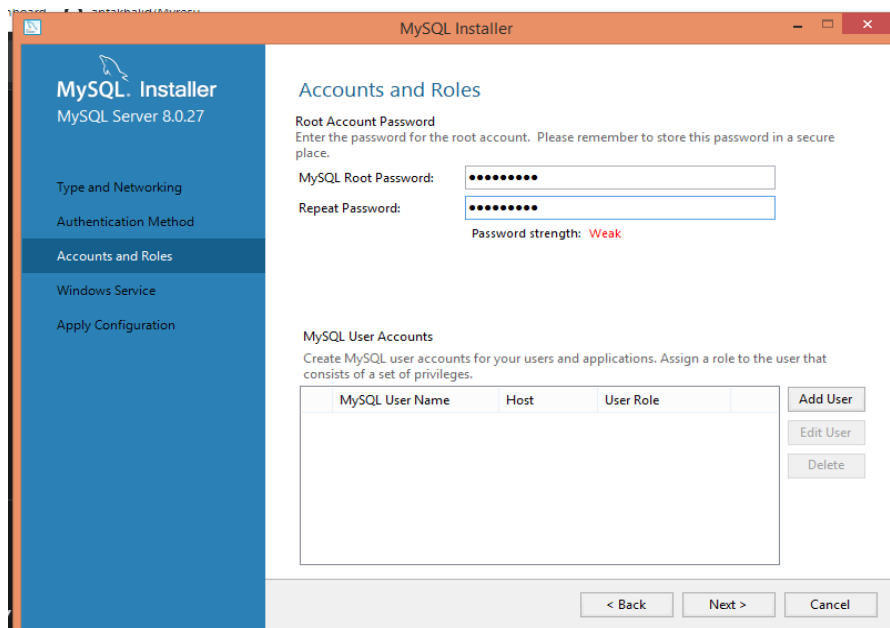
MySQL Installer

MySQL. Installer
MySQL Server 8.0.27

Type and Networking
Authentication Method
Accounts and Roles
Windows Service
Apply Configuration

Accounts and Roles

Root Account Password
Enter the password for the root account. Please remember to store this password in a secure place.

MySQL Root Password: •••••••••
Repeat Password: •••••••••
Password strength: Weak

MySQL User Accounts
Create MySQL user accounts for your users and applications. Assign a role to the user that consists of a set of privileges.

| | MySQL User Name | Host | User Role |
|---|---|---|---|

Add User
Edit User
Delete

< Back
Next >
Cancel